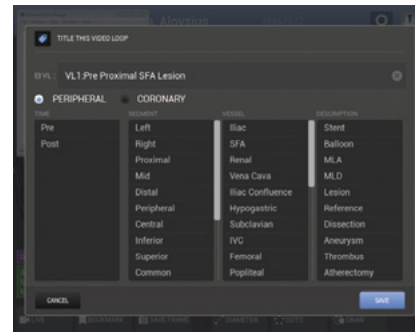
TITLE THIS VIDEO LOOP

VL1:Pre Proximal SFA Lesion

PERIPHERAL CORONARY

| TIME | SEGMENT | VESSEL | DESCRIPTION |
|---|---|---|---|
| Pre | Left | Iliac | Stent |
| Post | Right | SFA | Balloon |
| | Proximal | Renal | MLA |
| | Mid | Vena Cava | MLD |
| | Distal | Iliac Confluence | Lesion |
| | Peripheral | Hypogastric | Reference |
| | Central | Subclavian | Dissection |
| | Inferior | IVC | Aneurysm |
| | Superior | Femoral | Thrombus |
| | Common | Popliteal | Atherectomy |

CANCEL

SAVE